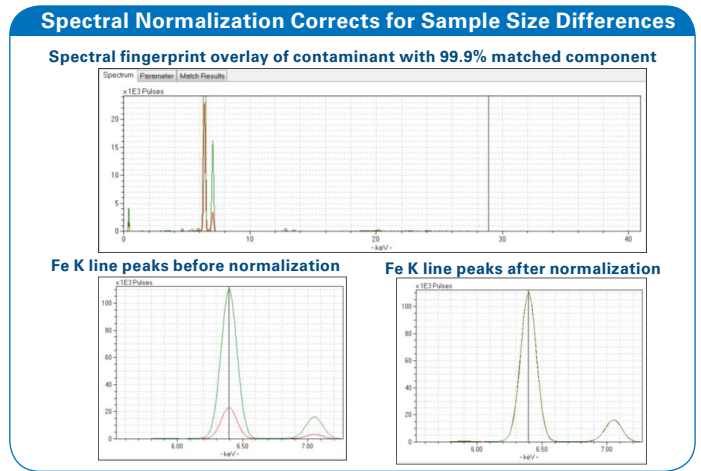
Spectral Normalization Corrects for Sample Size Differences

Spectral fingerprint overlay of contaminant with 99.9% matched component

Spectrum | Parameter | Match Results

x1E3 Pulses

20
15
10
5
0

0 10 20 30 40
- keV -

Fe K line peaks before normalization

x1E3 Pulses

100
80
60
40
20
0

6.00 6.50 7.00
- keV -

Fe K line peaks after normalization

x1E3 Pulses

100
80
60
40
20
0

6.00 6.50 7.00
- keV -